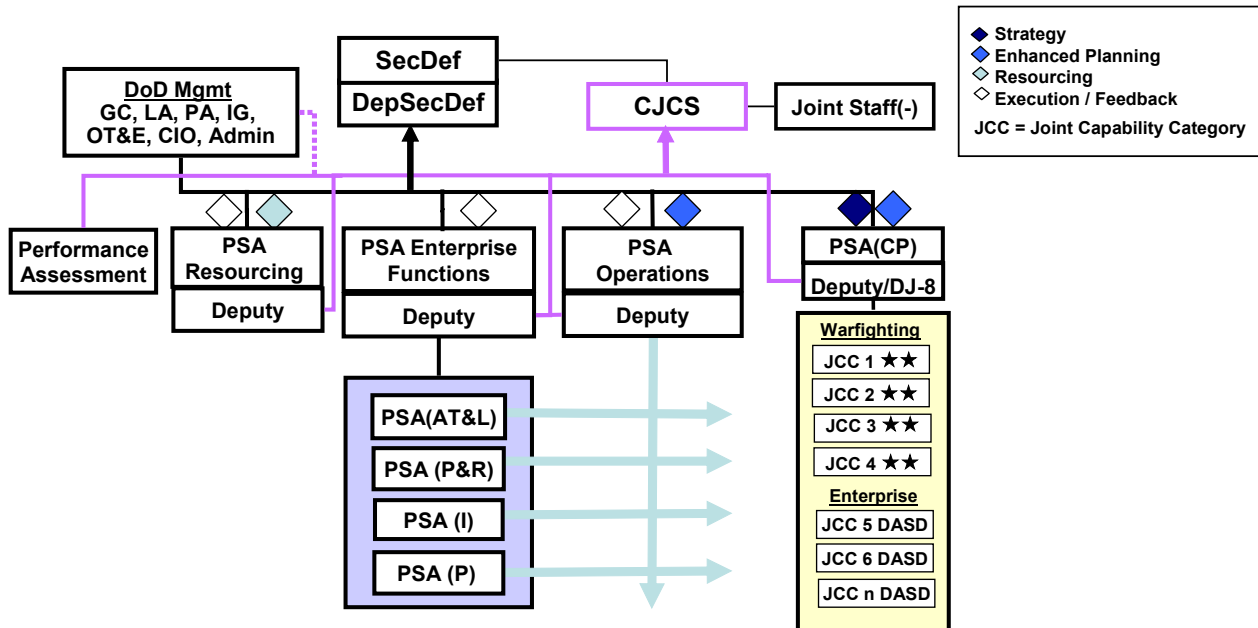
SecDef
DepSecDef

DoD Mgmt
GC, LA, PA, IG, OT&E, CIO, Admin

CJCS

Joint Staff(-)

◆ Strategy
◆ Enhanced Planning
◆ Resourcing
◇ Execution / Feedback
JCC = Joint Capability Category

Performance Assessment

PSA Resourcing
Deputy

PSA Enterprise Functions
Deputy

PSA Operations
Deputy

PSA(CP)
Deputy/DJ-8

PSA(AT&L)
PSA (P&R)
PSA (I)
PSA (P)

Warfighting
JCC 1 ★★
JCC 2 ★★
JCC 3 ★★
JCC 4 ★★
Enterprise
JCC 5 DASD
JCC 6 DASD
JCC n DASD